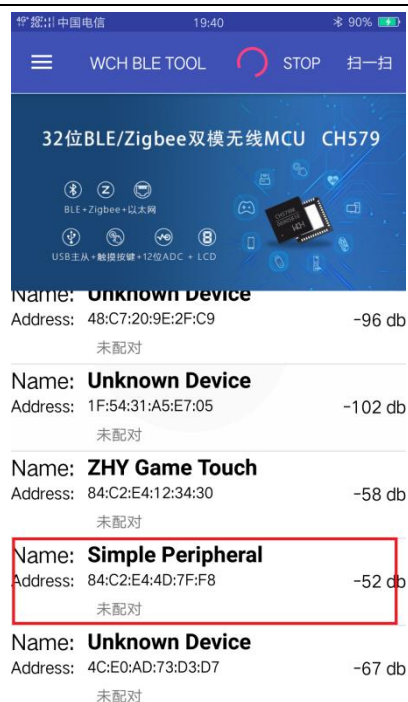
中国电信 19:40 90%

WCH BLE TOOL STOP 扫一扫

32位BLE/Zigbee双模无线MCU CH579

BLE+Zigbee+以太网

USB主从+触摸按键+12位ADC + LCD

CH579M WCH

Name: Unknown Device
Address: 48:C7:20:9E:2F:C9 -96 db
未配对

Name: Unknown Device
Address: 1F:54:31:A5:E7:05 -102 db
未配对

Name: ZHY Game Touch
Address: 84:C2:E4:12:34:30 -58 db
未配对

Name: Simple Peripheral
Address: 84:C2:E4:4D:7F:F8 -52 db
未配对

Name: Unknown Device
Address: 4C:E0:AD:73:D3:D7 -67 db
未配对